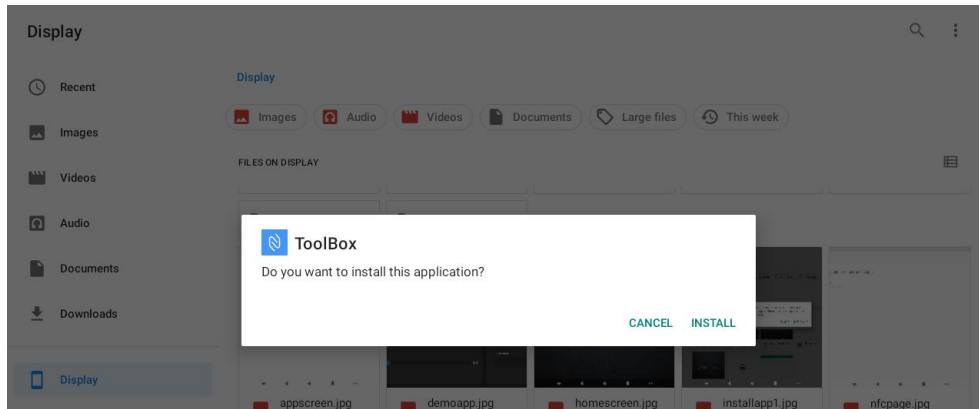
Display

Recent

Images

Videos

Audio

Documents

Downloads

Display

Display

Images Audio Videos Documents Large files This week

FILES ON DISPLAY

ToolBox

Do you want to install this application?

CANCEL INSTALL

appscreen.jpg demoapp.jpg homescreen.jpg installapp1.jpg nfcpage.jpg